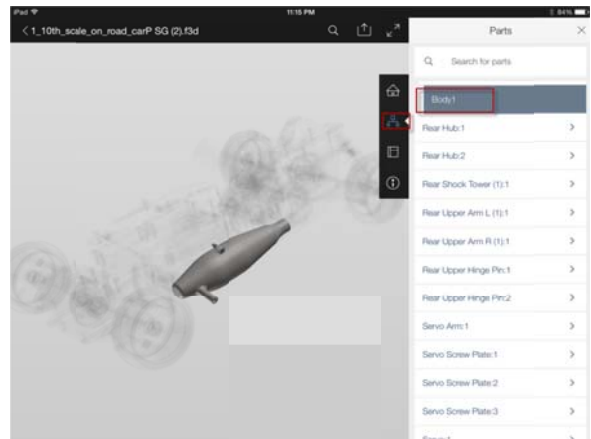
iPad
11:15 PM
84%
< 1_10th_scale_on_road_carP SG (2).f3d

Parts
×
Search for parts
Body1
Rear Hub:1 >
Rear Hub:2 >
Rear Shock Tower (1):1 >
Rear Upper Arm L (1):1 >
Rear Upper Arm R (1):1 >
Rear Upper Hinge Pin:1 >
Rear Upper Hinge Pin:2 >
Servo Arm:1 >
Servo Screw Plate:1 >
Servo Screw Plate:2 >
Servo Screw Plate:3 >
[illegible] >